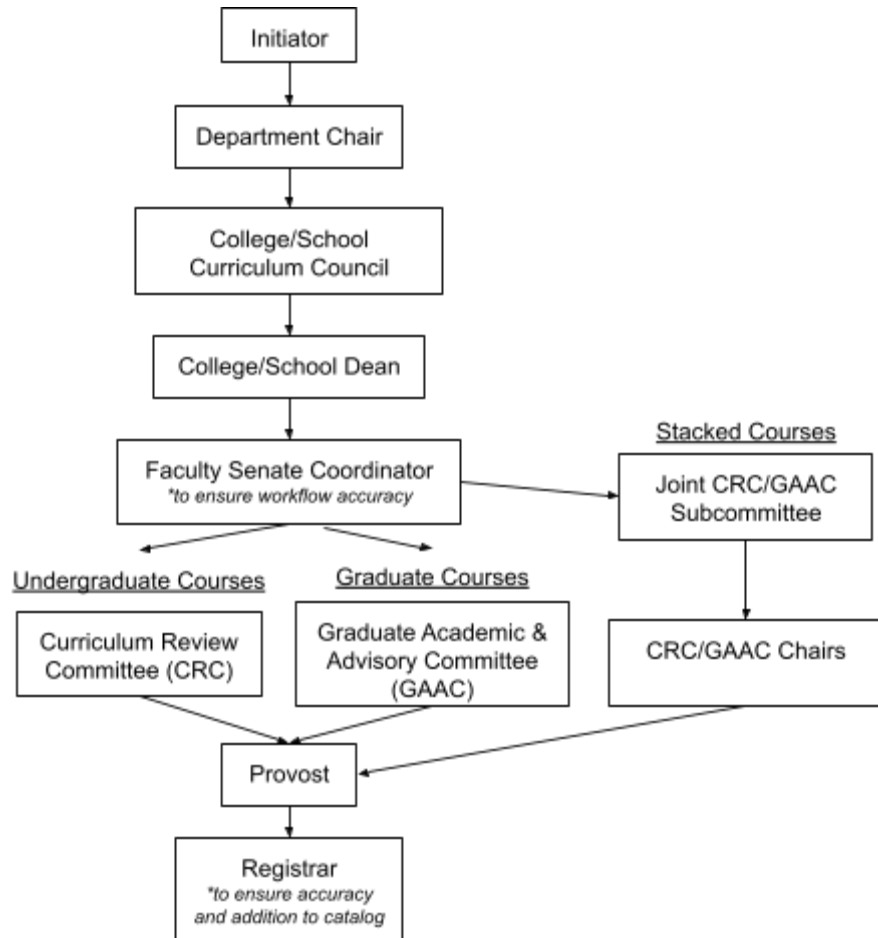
Initiator

Department Chair

College/School Curriculum Council

College/School Dean

Faculty Senate Coordinator
*to ensure workflow accuracy

Stacked Courses

Joint CRC/GAAC Subcommittee

Undergraduate Courses

Graduate Courses

Curriculum Review Committee (CRC)

Graduate Academic & Advisory Committee (GAAC)

CRC/GAAC Chairs

Provost

Registrar
*to ensure accuracy and addition to catalog